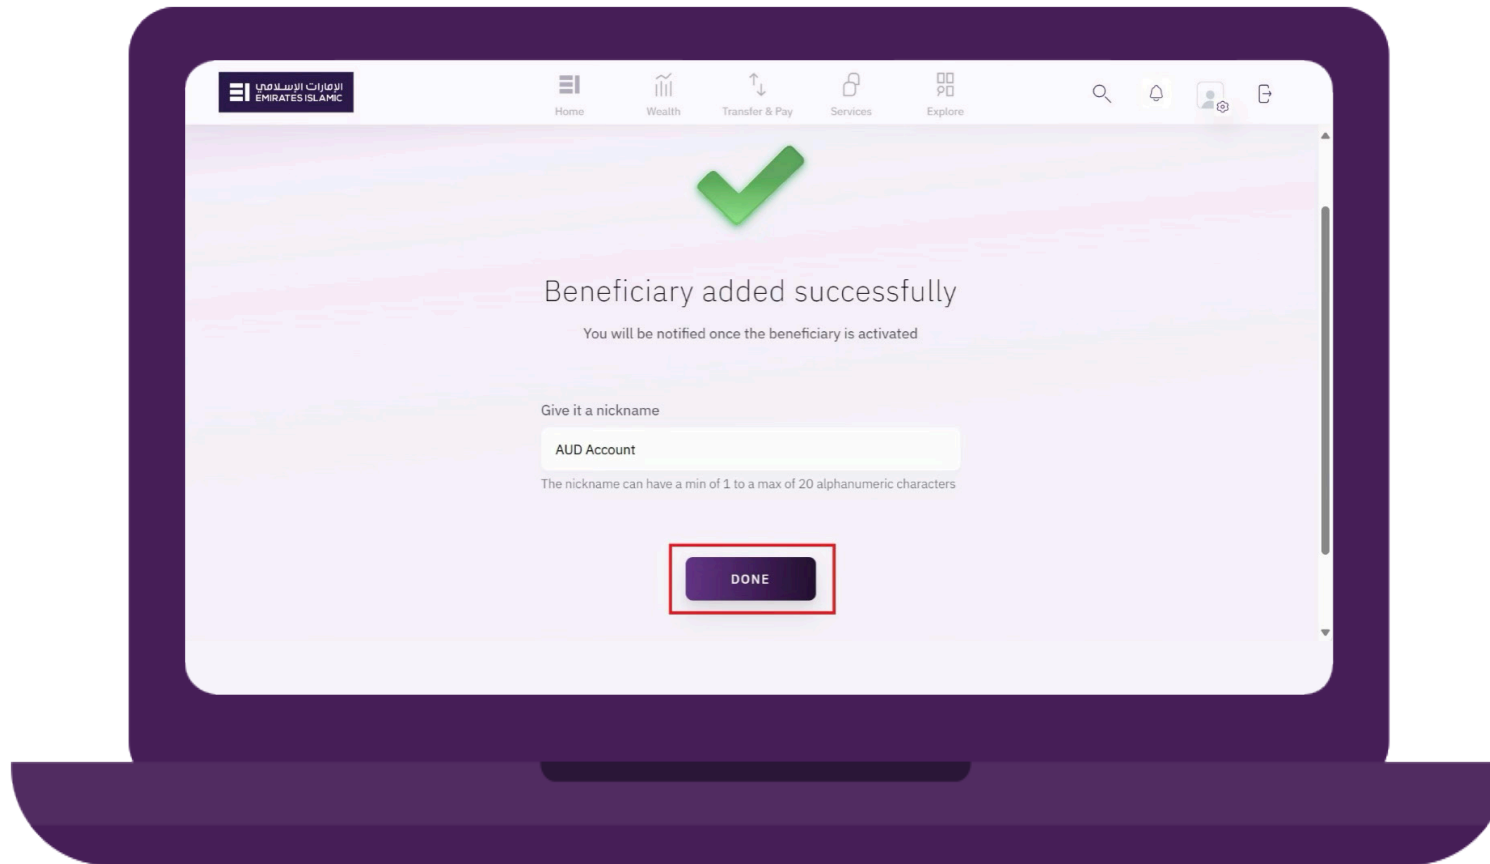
الإمارات الإسلامي
EMIRATES ISLAMIC

Home
Wealth
Transfer & Pay
Services
Explore

Beneficiary added successfully

You will be notified once the beneficiary is activated

Give it a nickname

AUD Account

The nickname can have a min of 1 to a max of 20 alphanumeric characters

DONE